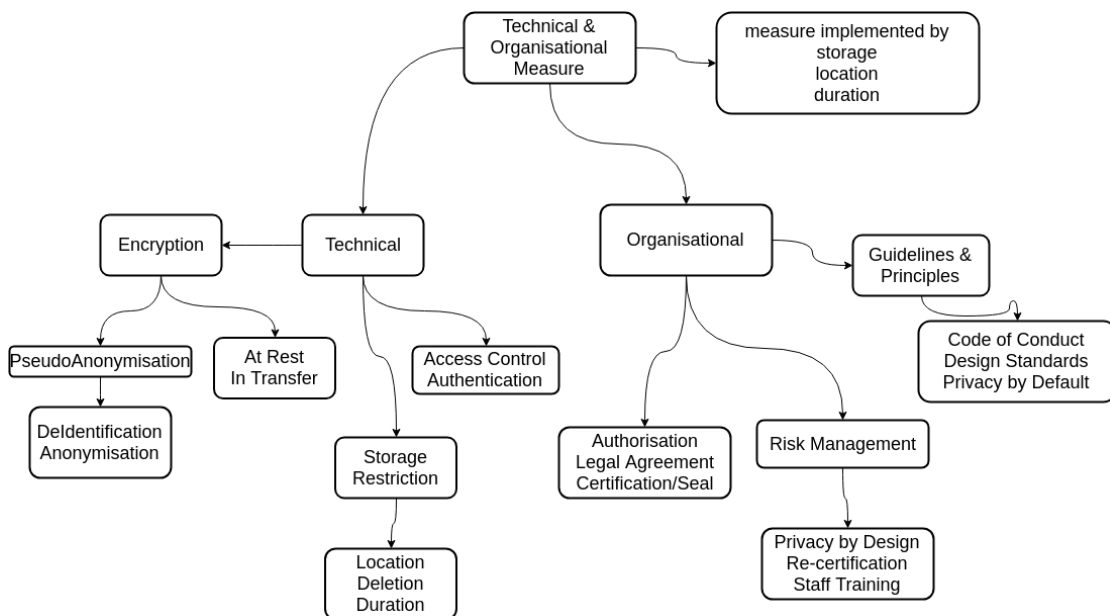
Technical & Organisational Measure

measure implemented by
storage
location
duration

Encryption

Technical

Organisational

Guidelines & Principles

Code of Conduct
Design Standards
Privacy by Default

PseudoAnonymisation

DeIdentification
Anonymisation

At Rest
In Transfer

Access Control
Authentication

Storage Restriction

Location
Deletion
Duration

Authorisation
Legal Agreement
Certification/Seal

Risk Management

Privacy by Design
Re-certification
Staff Training